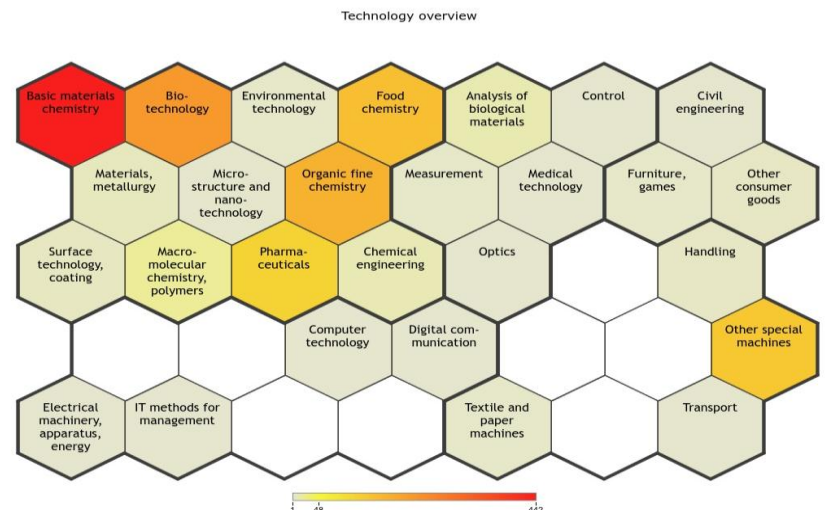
Technology overview

Basic materials chemistry

Biotechnology

Environmental technology

Food chemistry

Analysis of biological materials

Control

Civil engineering

Materials, metallurgy

Microstructure and nanotechnology

Organic fine chemistry

Measurement

Medical technology

Furniture, games

Other consumer goods

Surface technology, coating

Macromolecular chemistry, polymers

Pharmaceuticals

Chemical engineering

Optics

Handling

Computer technology

Digital communication

Other special machines

Electrical machinery, apparatus, energy

IT methods for management

Textile and paper machines

Transport

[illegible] 48 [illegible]